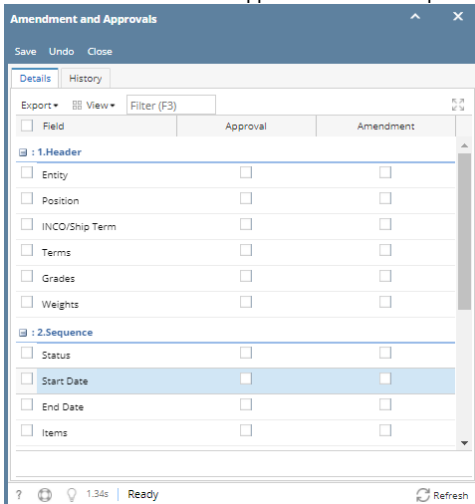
Amendment and Approvals

Save Undo Close

Details History

Export View Filter (F3)

| Field | Approval | Amendment |
|---|---|---|
| : 1.Header | | |
| Entity | | |
| Position | | |
| INCO/Ship Term | | |
| Terms | | |
| Grades | | |
| Weights | | |
| : 2.Sequence | | |
| Status | | |
| Start Date | | |
| End Date | | |
| Items | | |

? 1.34s Ready Refresh